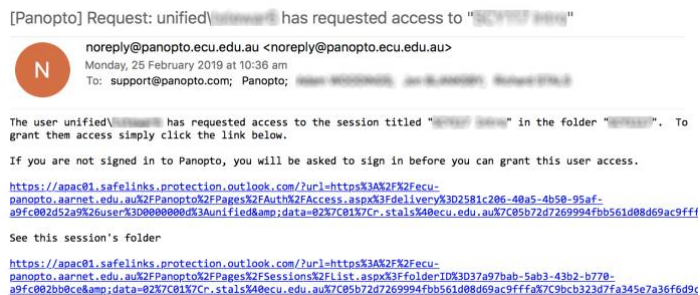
[Panopto] Request: unified\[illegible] has requested access to "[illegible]"

N

noreply@panopto.ecu.edu.au <noreply@panopto.ecu.edu.au>
Monday, 25 February 2019 at 10:36 am
To: support@panopto.com; Panopto; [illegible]

The user unified\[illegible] has requested access to the session titled "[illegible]" in the folder "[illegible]". To grant them access simply click the link below.

If you are not signed in to Panopto, you will be asked to sign in before you can grant this user access.

https://apac01.safelinks.protection.outlook.com/?url=https%3A%2F%2Fecu-panopto.aarnet.edu.au%2FPanopto%2FPages%2FAuth%2FAccess.aspx%3Fdelivery%3D2581c206-40a5-4b50-95af-a9fc002d52a9%26user%3D0000000d%3Aunified&amp;data=02%7C01%7Cr.stals%40ecu.edu.au%7C05b72d7269994fbb561d08d69ac9fff

See this session's folder

https://apac01.safelinks.protection.outlook.com/?url=https%3A%2F%2Fecu-panopto.aarnet.edu.au%2FPanopto%2FPages%2FSessions%2FList.aspx%3FfolderID%3D37a97bab-5ab3-43b2-b770-a9fc002bb0ce&amp;data=02%7C01%7Cr.stals%40ecu.edu.au%7C05b72d7269994fbb561d08d69ac9fffa%7C9bcb323d7fa345e7a36f6d9